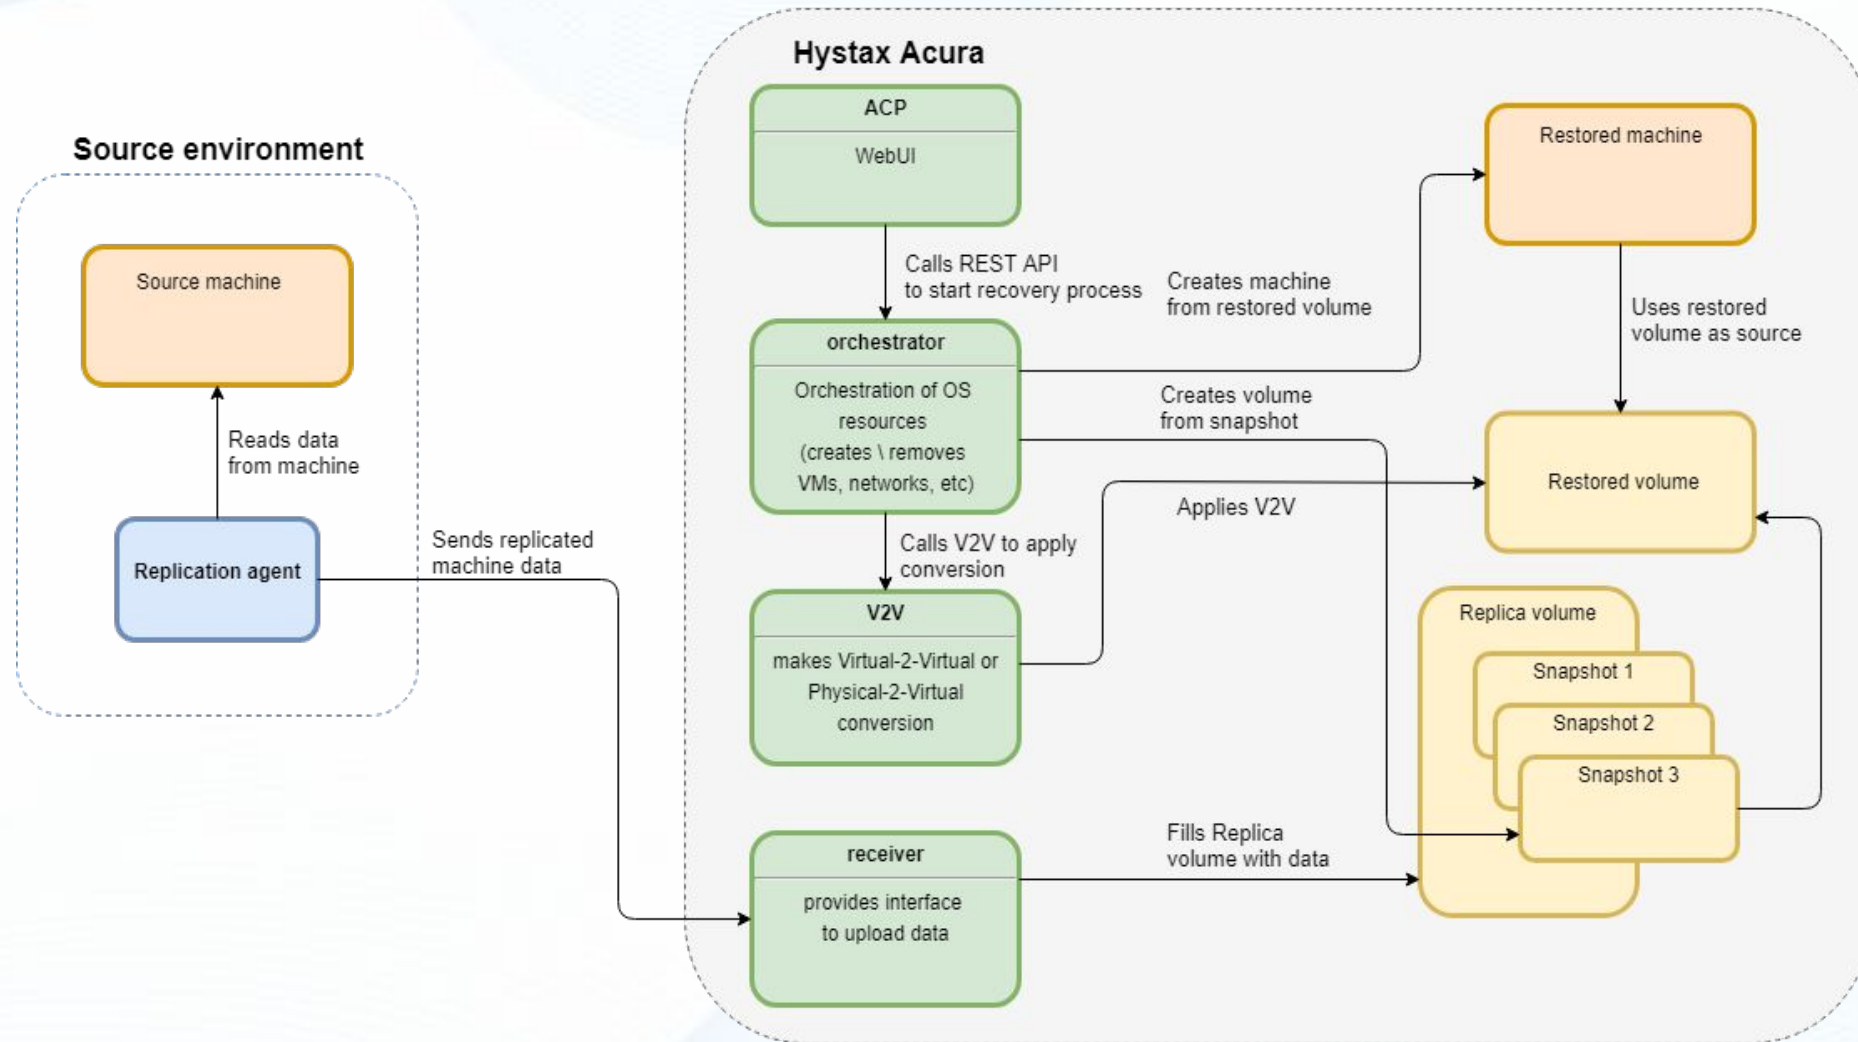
Source environment

Source machine

Reads data from machine

Replication agent

Sends replicated machine data

Hystax Acura

ACP

WebUI

Calls REST API to start recovery process

orchestrator

Orchestration of OS resources (creates \ removes VMs, networks, etc)

Calls V2V to apply conversion

V2V

makes Virtual-2-Virtual or Physical-2-Virtual conversion

receiver

provides interface to upload data

Creates machine from restored volume

Creates volume from snapshot

Applies V2V

Fills Replica volume with data

Restored machine

Uses restored volume as source

Restored volume

Replica volume

Snapshot 1

Snapshot 2

Snapshot 3